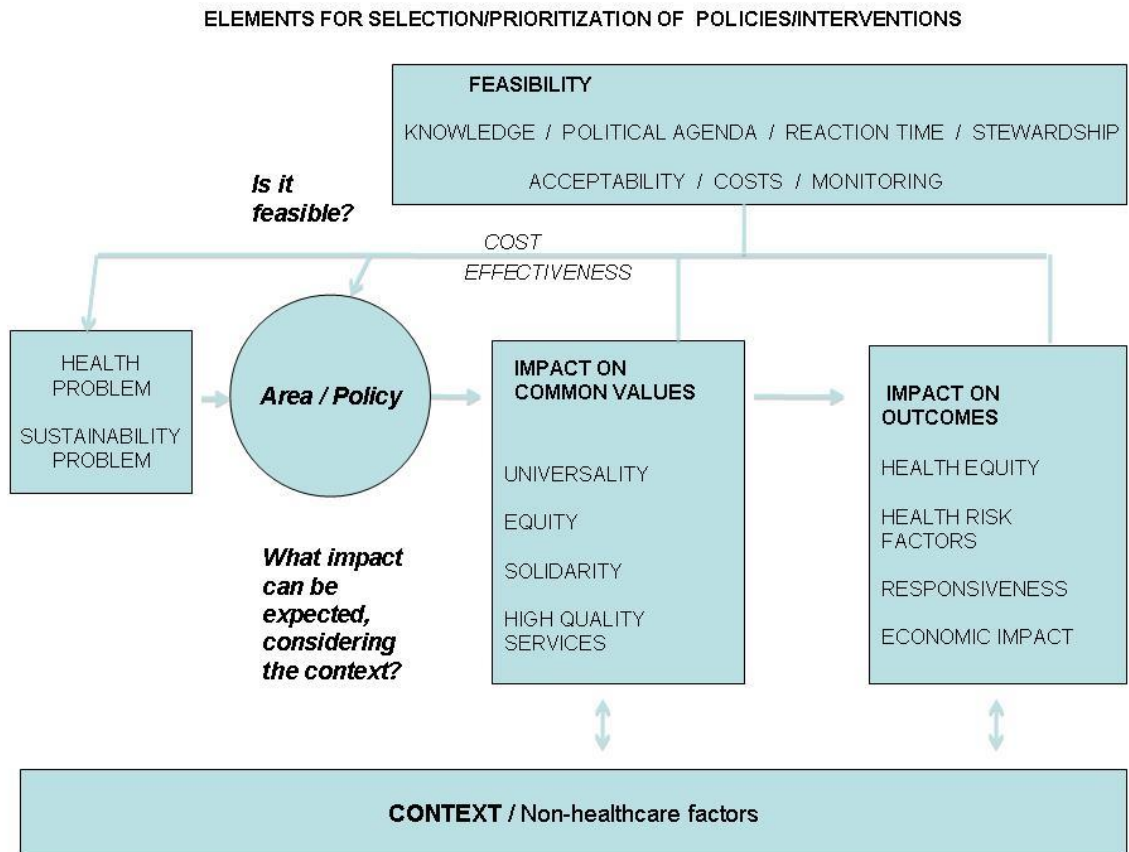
ELEMENTS FOR SELECTION/PRIORITIZATION OF POLICIES/INTERVENTIONS

FEASIBILITY

KNOWLEDGE / POLITICAL AGENDA / REACTION TIME / STEWARDSHIP

ACCEPTABILITY / COSTS / MONITORING

Is it feasible?

COST EFFECTIVENESS

HEALTH PROBLEM

SUSTAINABILITY PROBLEM

Area / Policy

IMPACT ON COMMON VALUES

UNIVERSALITY

EQUITY

SOLIDARITY

HIGH QUALITY SERVICES

IMPACT ON OUTCOMES

HEALTH EQUITY

HEALTH RISK FACTORS

RESPONSIVENESS

ECONOMIC IMPACT

What impact can be expected, considering the context?

CONTEXT / Non-healthcare factors